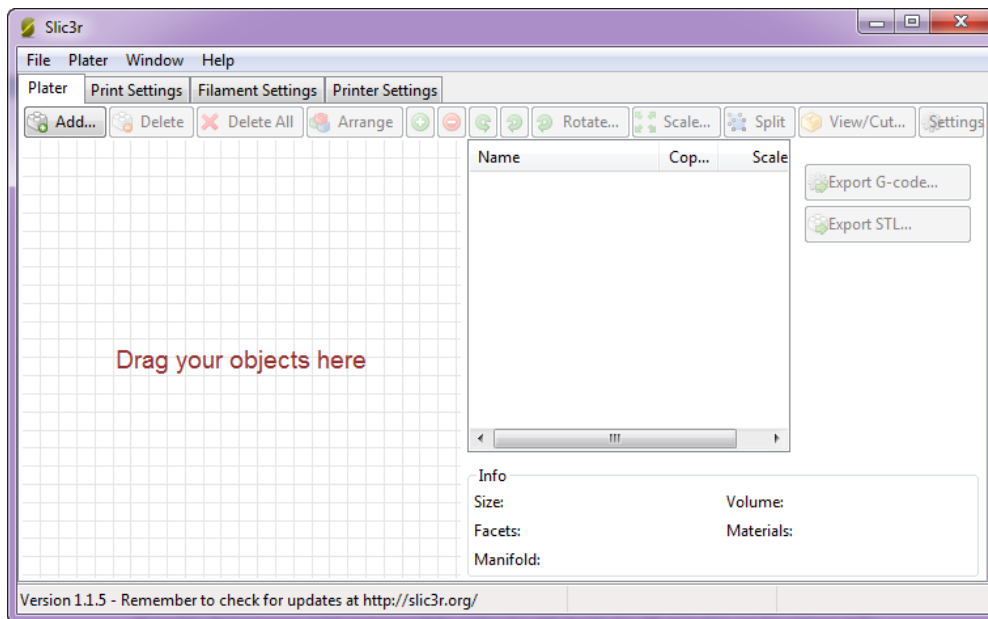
Slic3r

File Plater Window Help

Plater | Print Settings | Filament Settings | Printer Settings

Add... Delete Delete All Arrange Rotate... Scale... Split View/Cut... Settings

| Name | Cop... | Scale |
|---|---|---|

Export G-code...

Export STL...

Drag your objects here

Info

Size:

Volume:

Facets:

Materials:

Manifold:

Version 1.1.5 - Remember to check for updates at http://slic3r.org/